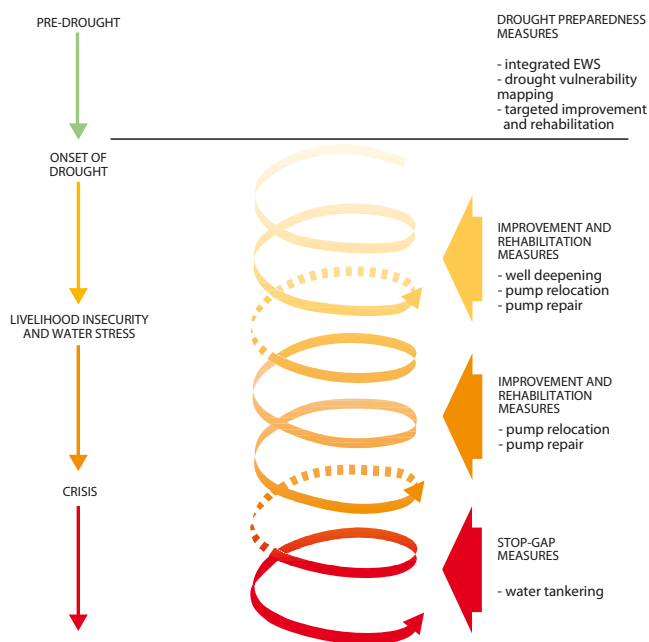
PRE-DROUGHT

DROUGHT PREPAREDNESS MEASURES

- integrated EWS
- drought vulnerability mapping
- targeted improvement and rehabilitation

ONSET OF DROUGHT

IMPROVEMENT AND REHABILITATION MEASURES

- well deepening
- pump relocation
- pump repair

LIVELIHOOD INSECURITY AND WATER STRESS

IMPROVEMENT AND REHABILITATION MEASURES

- pump relocation
- pump repair

CRISIS

STOP-GAP MEASURES

- water tankering